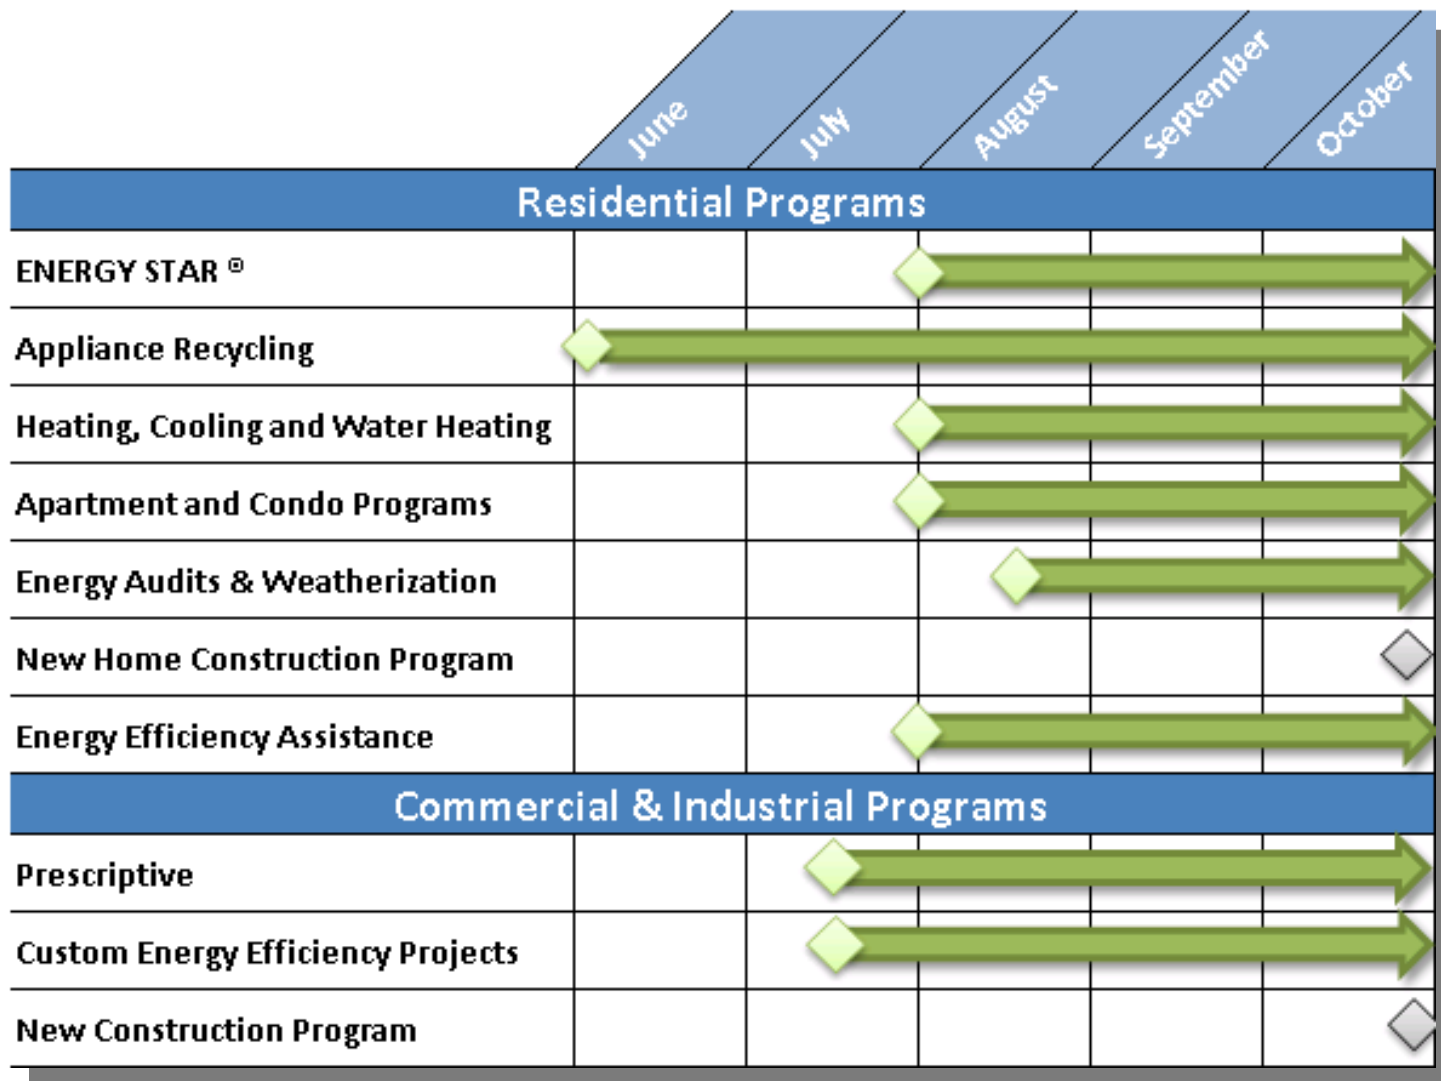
| | June | July | August | September | October |
|---|---|---|---|---|---|
| **Residential Programs** | | | | | |
| ENERGY STAR ® | | | | | |
| Appliance Recycling | | | | | |
| Heating, Cooling and Water Heating | | | | | |
| Apartment and Condo Programs | | | | | |
| Energy Audits & Weatherization | | | | | |
| New Home Construction Program | | | | | |
| Energy Efficiency Assistance | | | | | |
| **Commercial & Industrial Programs** | | | | | |
| Prescriptive | | | | | |
| Custom Energy Efficiency Projects | | | | | |
| New Construction Program | | | | | |